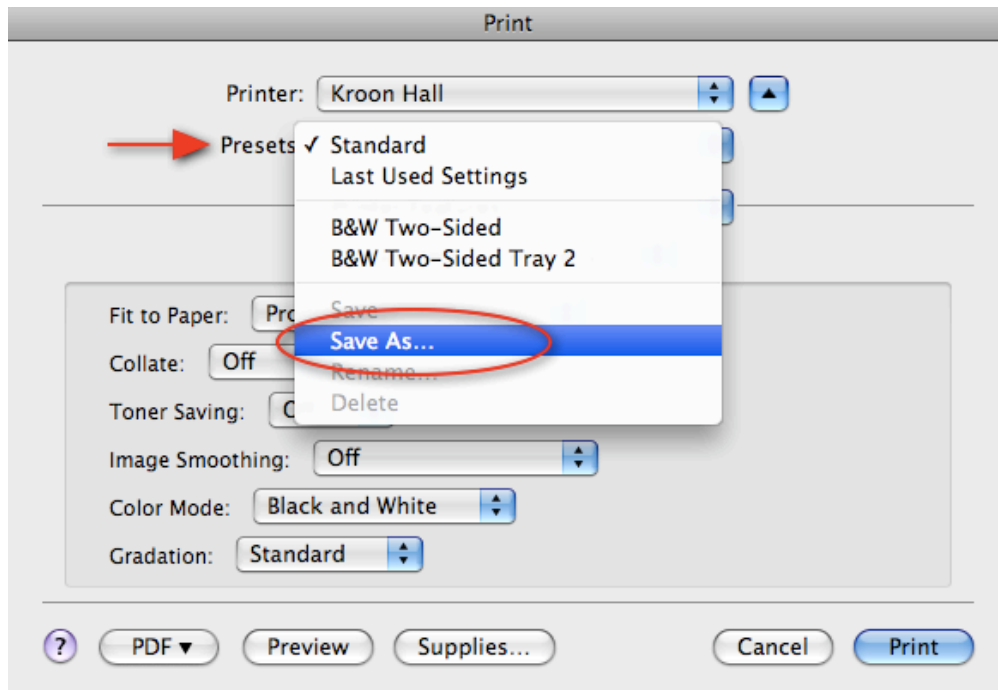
Print

Printer: Kroon Hall

Presets ✓ Standard
Last Used Settings

B&W Two-Sided
B&W Two-Sided Tray 2

Save
Save As...
Rename...
Delete

Fit to Paper: Pro

Collate: Off

Toner Saving: O

Image Smoothing: Off

Color Mode: Black and White

Gradation: Standard

? PDF ▾ Preview Supplies... Cancel Print